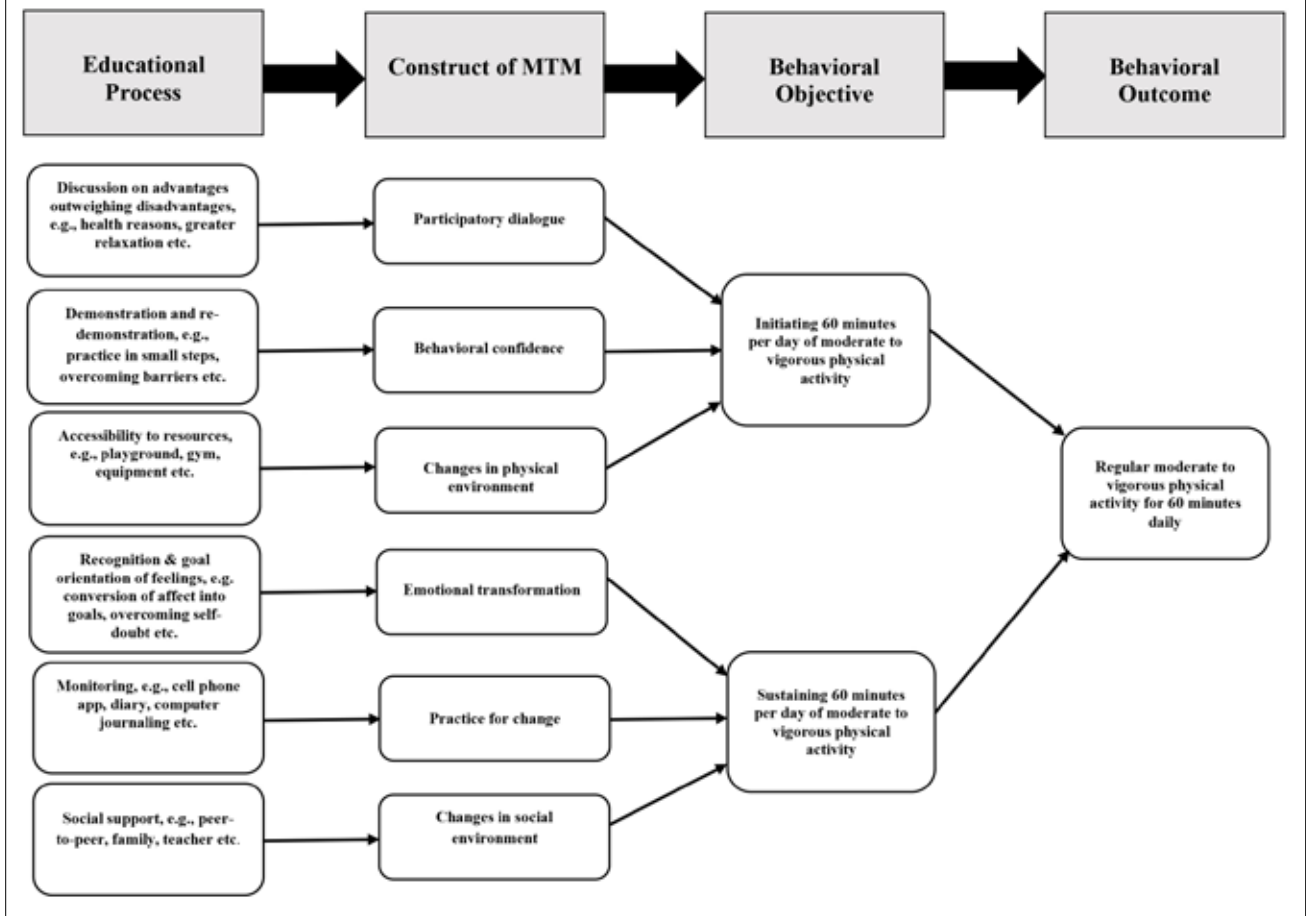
Educational Process

Construct of MTM

Behavioral Objective

Behavioral Outcome

Discussion on advantages outweighing disadvantages, e.g., health reasons, greater relaxation etc.

Participatory dialogue

Demonstration and re-demonstration, e.g., practice in small steps, overcoming barriers etc.

Behavioral confidence

Accessibility to resources, e.g., playground, gym, equipment etc.

Changes in physical environment

Initiating 60 minutes per day of moderate to vigorous physical activity

Regular moderate to vigorous physical activity for 60 minutes daily

Recognition & goal orientation of feelings, e.g. conversion of affect into goals, overcoming self-doubt etc.

Emotional transformation

Monitoring, e.g., cell phone app, diary, computer journaling etc.

Practice for change

Sustaining 60 minutes per day of moderate to vigorous physical activity

Social support, e.g., peer-to-peer, family, teacher etc.

Changes in social environment